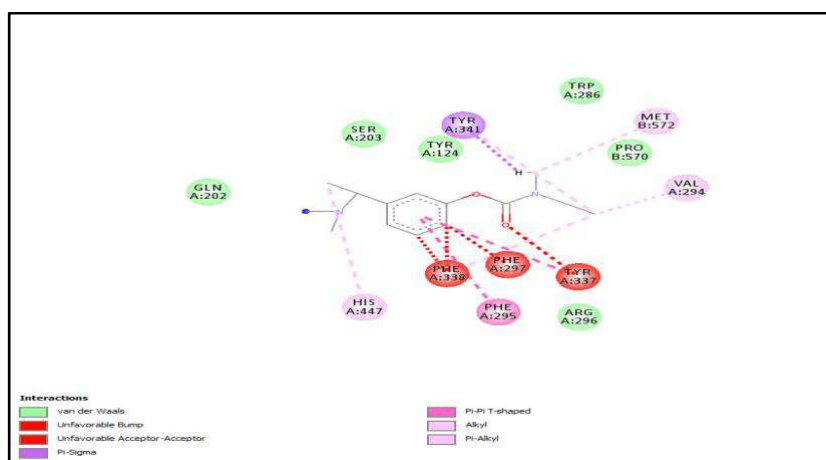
TRP
A:286

TYR
A:341

MET
B:572

SER
A:203

TYR
A:124

PRO
B:570

GLN
A:202

H

N

VAL
A:294

O

N

O

PHE
A:338

PHE
A:297

TYR
A:337

HIS
A:447

PHE
A:295

ARG
A:296

Interactions

van der Waals

Unfavorable Bump

Unfavorable Acceptor-Acceptor

Pi-Sigma

Pi-Pi T-shaped

Alkyl

Pi-Alkyl